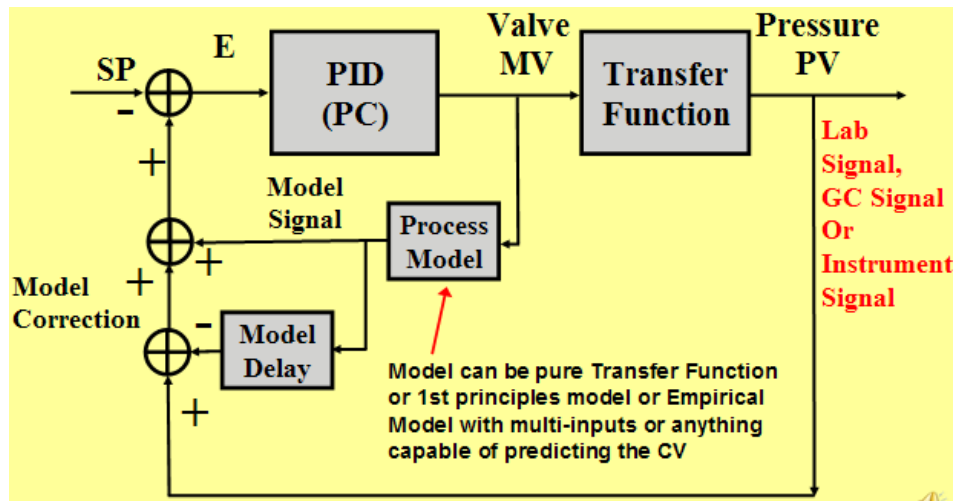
SP

E

-

+

PID (PC)

Valve MV

Transfer Function

Pressure PV

Lab Signal, GC Signal Or Instrument Signal

Model Signal

Process Model

+

+

Model Correction

-

Model Delay

+

Model can be pure Transfer Function or 1st principles model or Empirical Model with multi-inputs or anything capable of predicting the CV